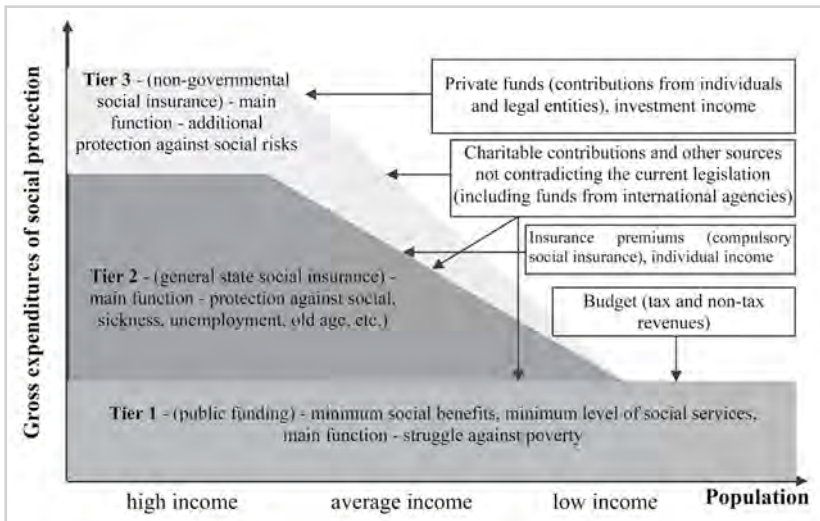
Gross expenditures of social protection

Tier 3 - (non-governmental social insurance) - main function - additional protection against social risks

Private funds (contributions from individuals and legal entities), investment income

Charitable contributions and other sources not contradicting the current legislation (including funds from international agencies)

Insurance premiums (compulsory social insurance), individual income

Tier 2 - (general state social insurance) - main function - protection against social, sickness, unemployment, old age, etc.)

Budget (tax and non-tax revenues)

Tier 1 - (public funding) - minimum social benefits, minimum level of social services, main function - struggle against poverty

high income

average income

low income

Population